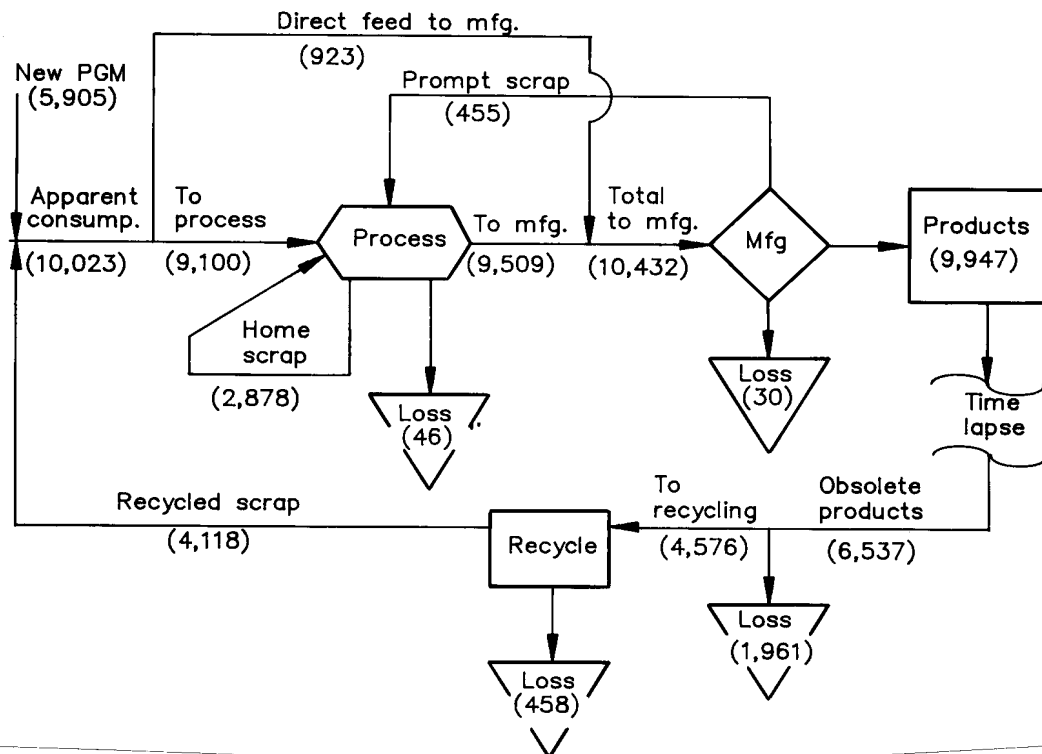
Direct feed to mfg.
(923)

New PGM
(5,905)

Prompt scrap
(455)

Apparent consump.
(10,023)

To process
(9,100)

Process

To mfg.
(9,509)

Total to mfg.
(10,432)

Mfg

Products
(9,947)

Home scrap
(2,878)

Loss
(46)

Loss
(30)

Time lapse

Recycled scrap
(4,118)

Recycle

To recycling
(4,576)

Obsolete products
(6,537)

Loss
(1,961)

Loss
(458)